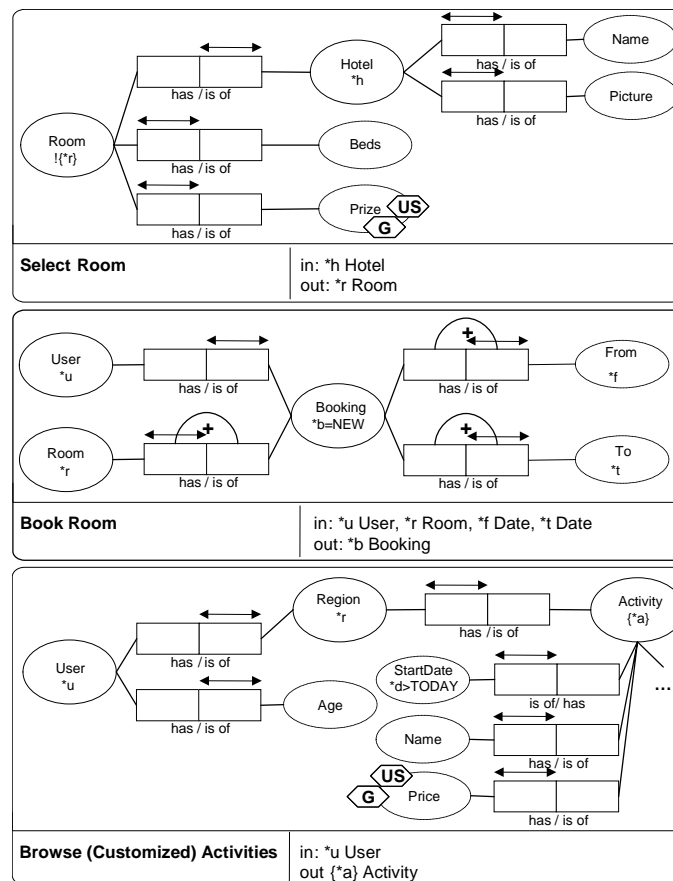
Room
!{*r}

has / is of

Hotel
*h

has / is of

Name

has / is of

Picture

has / is of

Beds

has / is of

Prize

US

G

Select Room

in: *h Hotel
out: *r Room

User
*u

has / is of

Booking
*b=NEW

+

has / is of

From
*f

Room
*r

+

has / is of

+

has / is of

To
*t

Book Room

in: *u User, *r Room, *f Date, *t Date
out: *b Booking

User
*u

has / is of

Region
*r

has / is of

Activity
{*a}

has / is of

Age

StartDate
*d>TODAY

is of/ has

…

Name

has / is of

US

G

Price

has / is of

Browse (Customized) Activities

in: *u User
out {*a} Activity